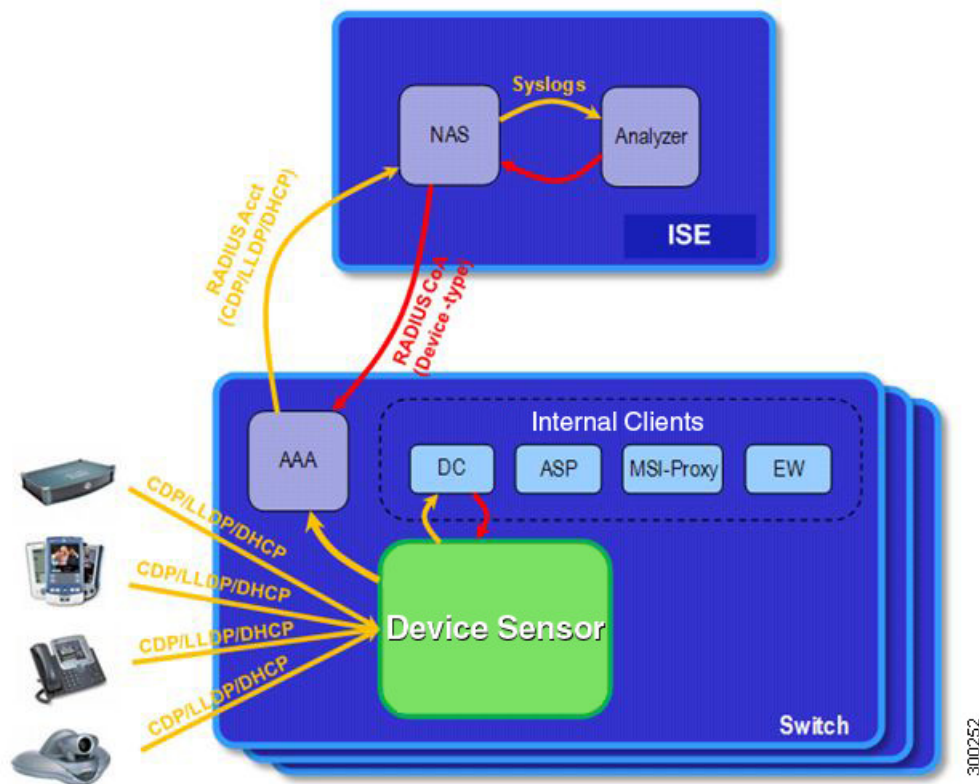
Syslogs

NAS

Analyzer

ISE

RADIUS Acct (CDP/LLDP/DHCP)

RADIUS CoA (Device-type)

Internal Clients

AAA

DC

ASP

MSI-Proxy

EW

CDP/LLDP/DHCP

CDP/LLDP/DHCP

CDP/LLDP/DHCP

CDP/LLDP/DHCP

Device Sensor

Switch

300252